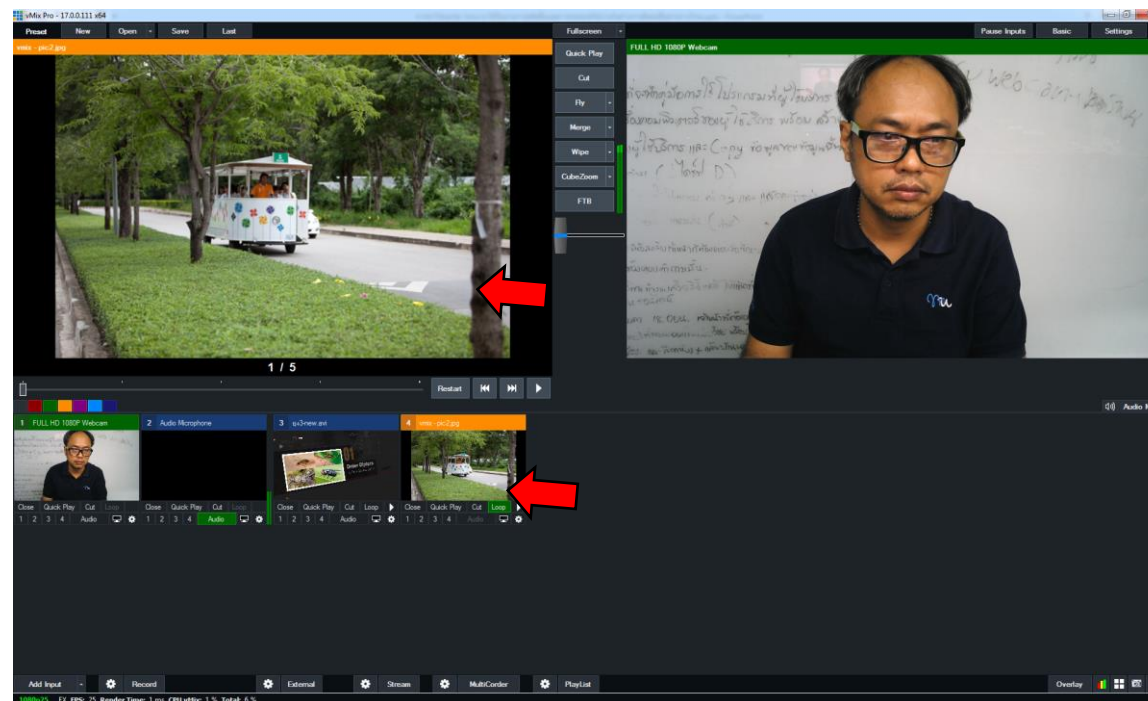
vMix Pro - 17.0.0.111 x64

Preset New Open Save Last

Fullscreen

Pause Inputs Basic Settings

vmix - pic2.jpg

Quick Play
Cut
Fly
Merge
Wipe
CubeZoom
FTB

FULL HD 1080P Webcam

1 / 5

Restart

1 FULL HD 1080P Webcam
2 Audio Microphone
3 ปฐม3new.avi
4 vmix - pic2.jpg

Close Quick Play Cut Loop
1 2 3 4 Audio

Close Quick Play Cut Loop
1 2 3 4 Audio

Close Quick Play Cut Loop
1 2 3 4 Audio

Close Quick Play Cut Loop
1 2 3 4 Audio

Audio M

Add Input Record External Stream MultiCorder PlayList Overlay

1080p25 FX FPS: 25 Render Time: 1 ms CPU vMix: 1 % Total: 6 %